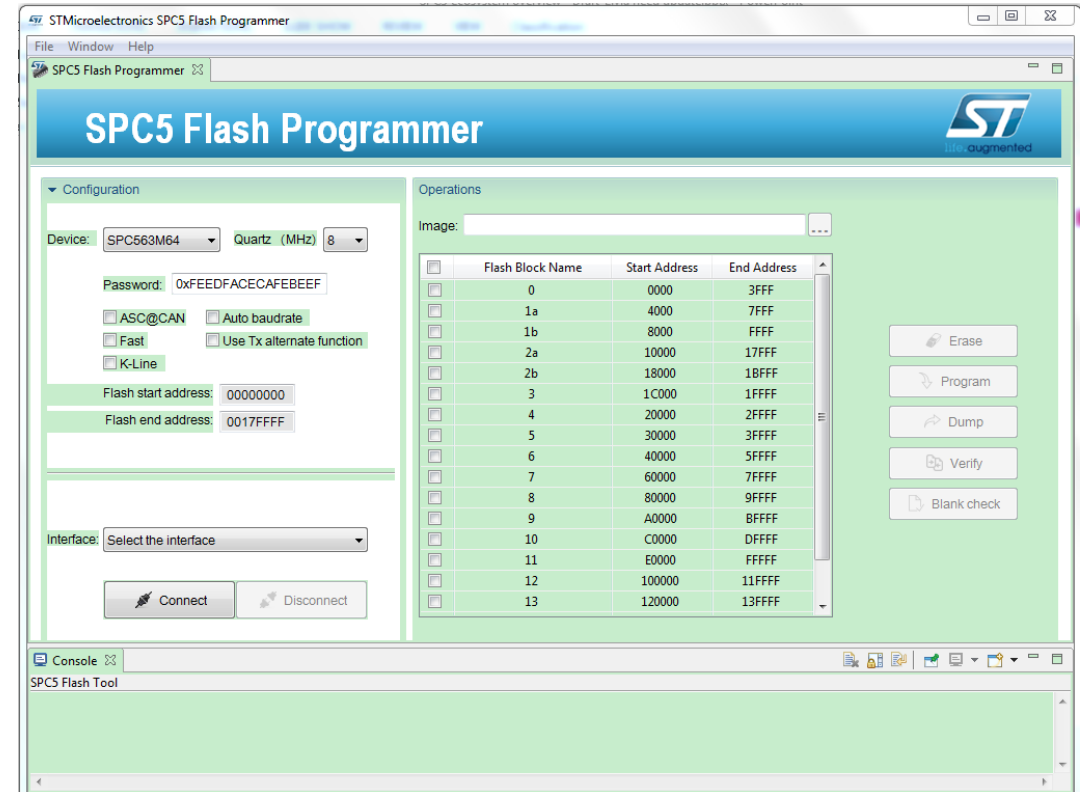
STMicroelectronics SPC5 Flash Programmer

File Window Help

SPC5 Flash Programmer

SPC5 Flash Programmer

life.augmented

Configuration

Device: SPC563M64 Quartz (MHz) 8

Password: 0xFEEDFACECAFEBEEF

ASC@CAN Auto baudrate

Fast Use Tx alternate function

K-Line

Flash start address: 00000000

Flash end address: 0017FFFF

Interface: Select the interface

Connect Disconnect

Operations

Image: ...

| Flash Block Name | Start Address | End Address |
|---|---|---|
| 0 | 0000 | 3FFF |
| 1a | 4000 | 7FFF |
| 1b | 8000 | FFFF |
| 2a | 10000 | 17FFF |
| 2b | 18000 | 1BFFF |
| 3 | 1C000 | 1FFFF |
| 4 | 20000 | 2FFFF |
| 5 | 30000 | 3FFFF |
| 6 | 40000 | 5FFFF |
| 7 | 60000 | 7FFFF |
| 8 | 80000 | 9FFFF |
| 9 | A0000 | BFFFF |
| 10 | C0000 | DFFFF |
| 11 | E0000 | FFFFF |
| 12 | 100000 | 11FFFF |
| 13 | 120000 | 13FFFF |

Erase

Program

Dump

Verify

Blank check

Console

SPC5 Flash Tool